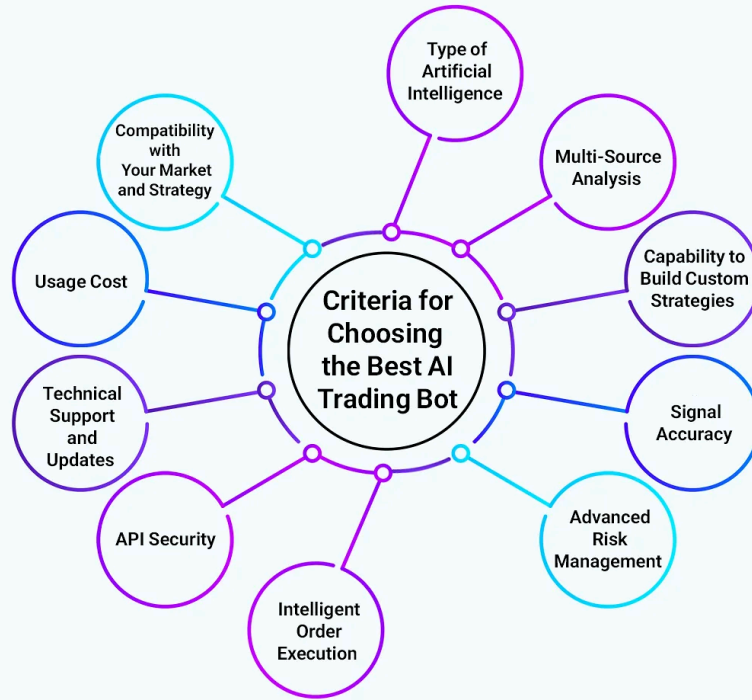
Criteria for Choosing the Best AI Trading Bot

Type of Artificial Intelligence

Multi-Source Analysis

Capability to Build Custom Strategies

Signal Accuracy

Advanced Risk Management

Intelligent Order Execution

API Security

Technical Support and Updates

Usage Cost

Compatibility with Your Market and Strategy